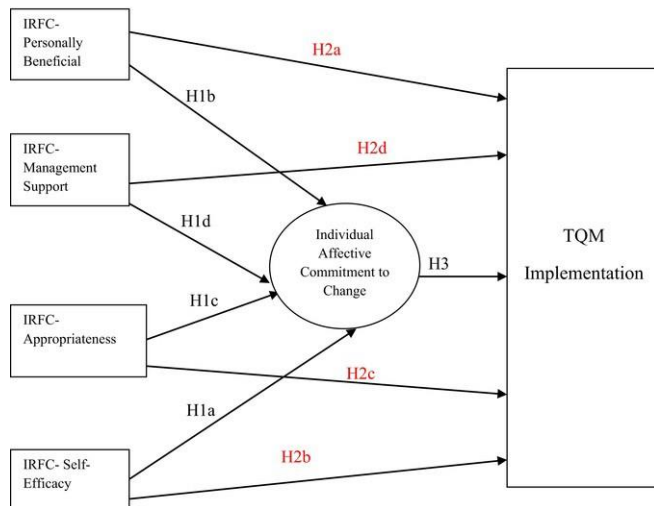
IRFC- Personally Beneficial

H2a

H1b

IRFC- Management Support

H2d

H1d

Individual Affective Commitment to Change

H3

TQM Implementation

H1c

IRFC- Appropriateness

H2c

H1a

IRFC- Self-Efficacy

H2b